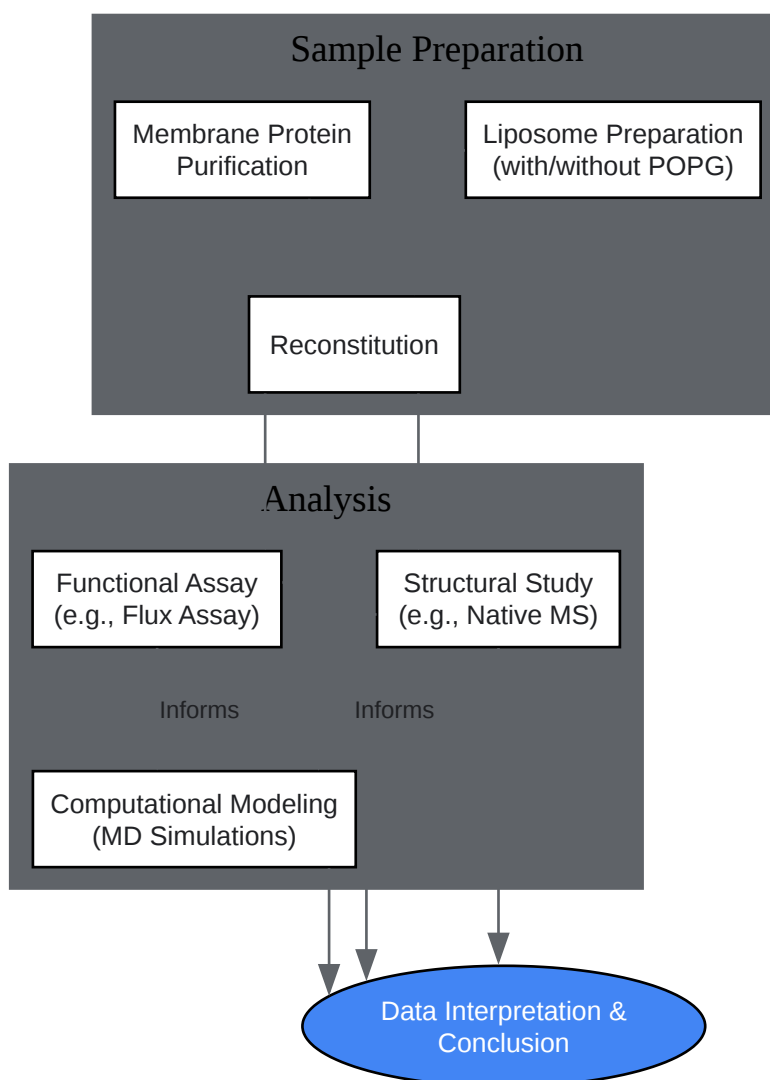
Sample Preparation

Membrane Protein Purification

Liposome Preparation (with/without POPG)

Reconstitution

Analysis

Functional Assay (e.g., Flux Assay)

Structural Study (e.g., Native MS)

Informs

Informs

Computational Modeling (MD Simulations)

Data Interpretation & Conclusion